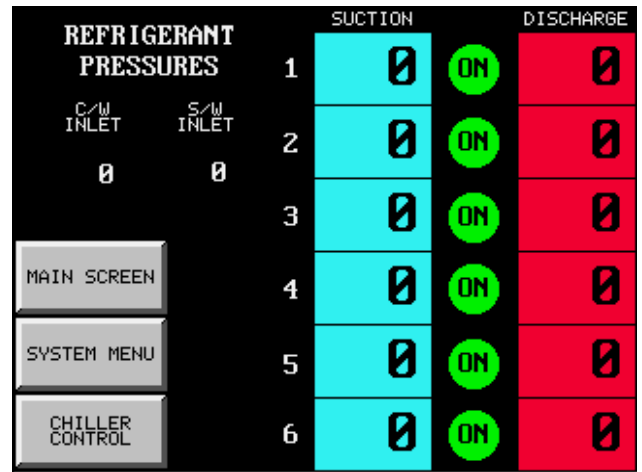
REFRIGERANT PRESSURES

C/W INLET

S/W INLET

0

0

MAIN SCREEN

SYSTEM MENU

CHILLER CONTROL

| | SUCTION | | DISCHARGE |
|---|---|---|---|
| 1 | 0 | ON | 0 |
| 2 | 0 | ON | 0 |
| 3 | 0 | ON | 0 |
| 4 | 0 | ON | 0 |
| 5 | 0 | ON | 0 |
| 6 | 0 | ON | 0 |